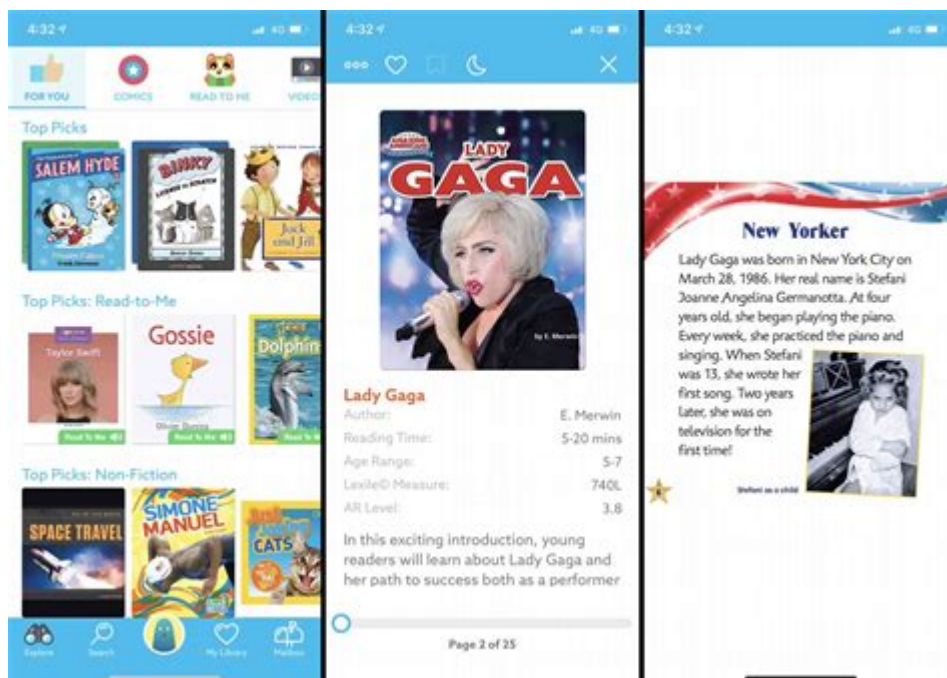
4:32 4G

FOR YOU
COMICS
READ TO ME
VIDEO

Top Picks
SALEM HYDE
BINKY
Jack and Jill

Top Picks: Read-to-Me
Taylor Swift
Read To Me
Gossie
Read To Me
Dolphin
Read To Me

Top Picks: Non-Fiction
SPACE TRAVEL
SIMONE MANUEL
CATS

Explore
Search
My Library
Mailbox

4:32 4G

LADY GAGA

Lady Gaga
Author: E. Merwin
Reading Time: 5-20 mins
Age Range: 5-7
Lexile© Measure: 740L
AR Level: 3.8

In this exciting introduction, young readers will learn about Lady Gaga and her path to success both as a performer

Page 2 of 25

4:32 4G

New Yorker

Lady Gaga was born in New York City on March 28, 1986. Her real name is Stefani Joanne Angelina Germanotta. At four years old, she began playing the piano. Every week, she practiced the piano and singing. When Stefani was 13, she wrote her first song. Two years later, she was on television for the first time!

Stefani as a child